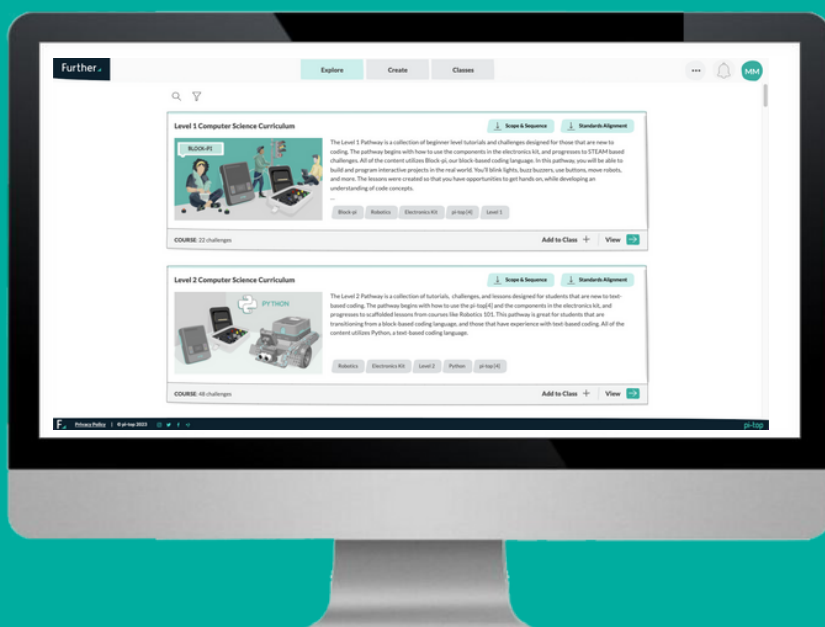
Further

Explore

Create

Classes

MM

Level 1 Computer Science Curriculum

Scope & Sequence

Standards Alignment

BLOCK-PI

The Level 1 Pathway is a collection of beginner level tutorials and challenges designed for those that are new to coding. The pathway begins with how to use the components in the electronics kit, and progresses to STEAM based challenges. All of the content utilizes Block-pi, our block-based coding language. In this pathway, you will be able to build and program interactive projects in the real world. You'll blink lights, buzz buzzers, use buttons, move robots, and more. The lessons were created so that you have opportunities to get hands on, while developing an understanding of code concepts.

...

Block-pi

Robotics

Electronics Kit

pi-top [4]

Level 1

COURSE: 22 challenges

Add to Class +

View

Level 2 Computer Science Curriculum

Scope & Sequence

Standards Alignment

PYTHON

The Level 2 Pathway is a collection of tutorials, challenges, and lessons designed for students that are new to text-based coding. The pathway begins with how to use the pi-top[4] and the components in the electronics kit, and progresses to scaffolded lessons from courses like Robotics 101. This pathway is great for students that are transitioning from a block-based coding language, and those that have experience with text-based coding. All of the content utilizes Python, a text-based coding language.

Robotics

Electronics Kit

Level 2

Python

pi-top [4]

COURSE: 48 challenges

Add to Class +

View

F

Privacy Policy | © pi-top 2022

pi-top